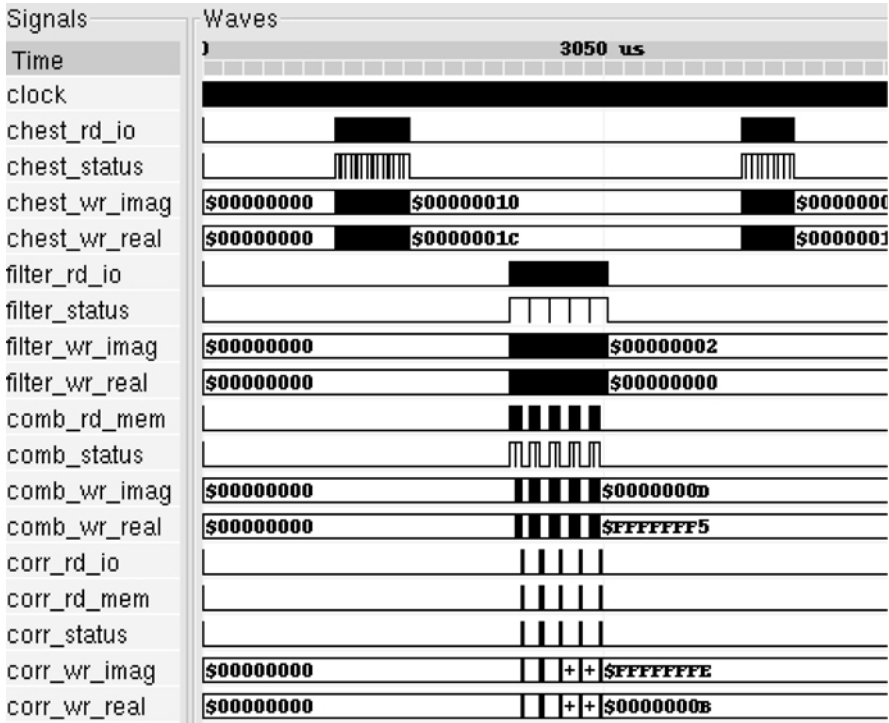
Signals
Waves
Time
)
3050 us
clock
chest_rd_io
chest_status
chest_wr_imag
$00000000
$00000010
$0000000
chest_wr_real
$00000000
$0000001c
$0000001
filter_rd_io
filter_status
filter_wr_imag
$00000000
$00000002
filter_wr_real
$00000000
$00000000
comb_rd_mem
comb_status
comb_wr_imag
$00000000
$0000000D
comb_wr_real
$00000000
$FFFFFFF5
corr_rd_io
corr_rd_mem
corr_status
corr_wr_imag
$00000000
+
+
$FFFFFFFE
corr_wr_real
$00000000
+
+
$0000000B